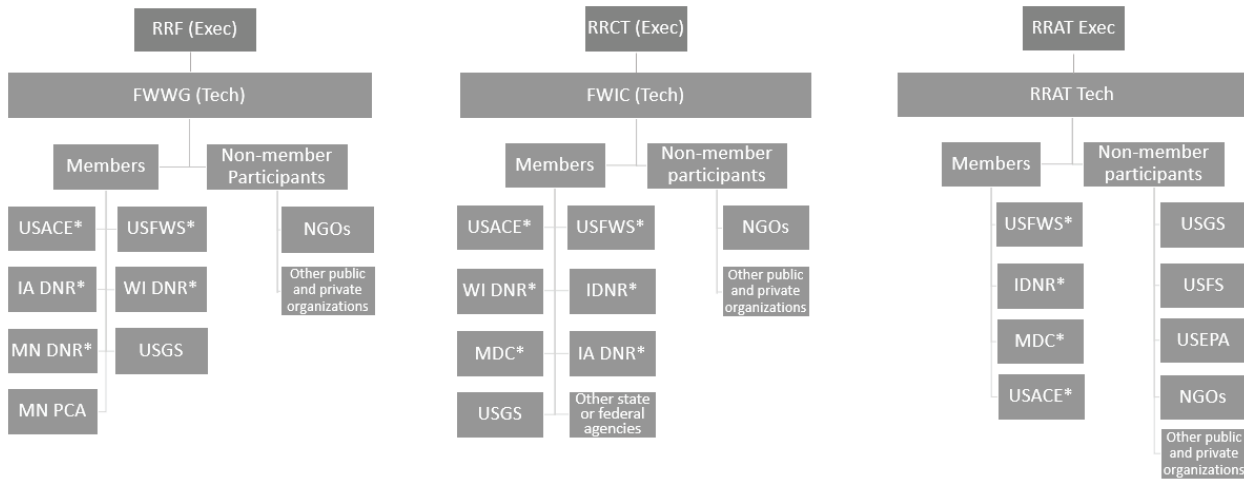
RRF (Exec)

FWWG (Tech)

Members

Non-member Participants

USACE*

USFWS*

IA DNR*

WI DNR*

MN DNR*

USGS

MN PCA

NGOs

Other public and private organizations

RRCT (Exec)

FWIC (Tech)

Members

Non-member participants

USACE*

USFWS*

WI DNR*

IDNR*

MDC*

IA DNR*

USGS

Other state or federal agencies

NGOs

Other public and private organizations

RRAT Exec

RRAT Tech

Members

Non-member participants

USFWS*

IDNR*

MDC*

USACE*

USGS

USFS

USEPA

NGOs

Other public and private organizations